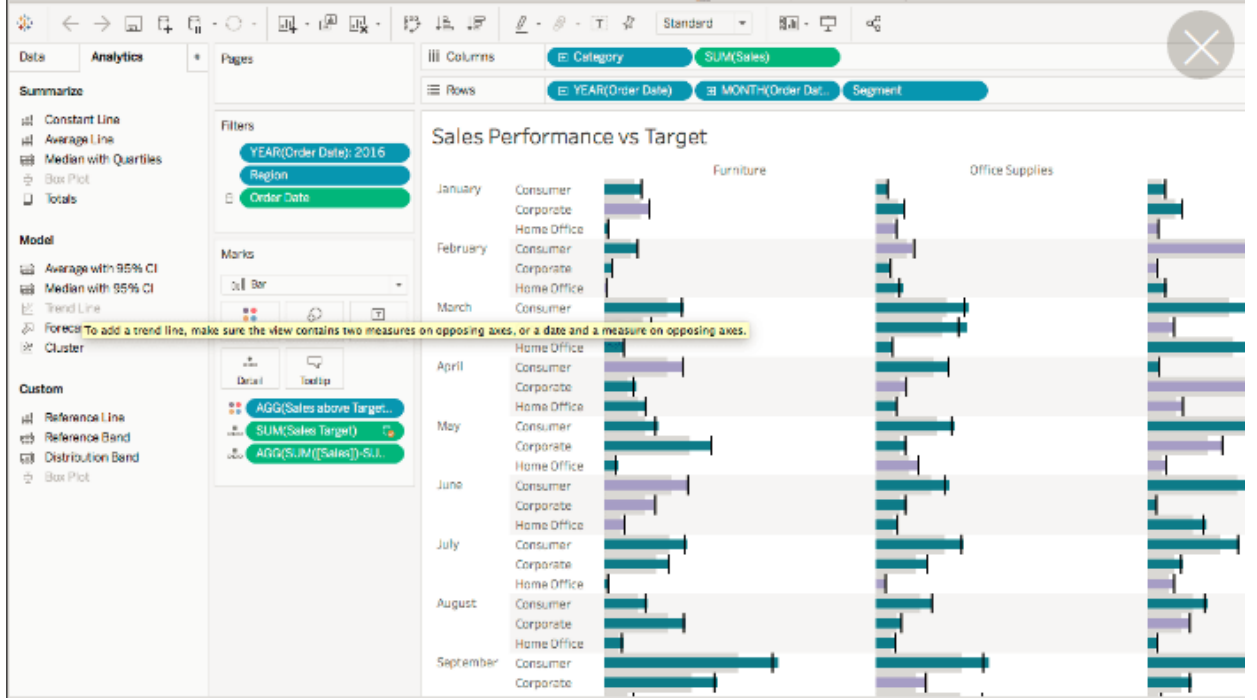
Standard

Data Analytics

Summarize
Constant Line
Average Line
Median with Quartiles
Box Plot
Totals

Model
Average with 95% CI
Median with 95% CI
Trend Line
Forecast
Cluster

To add a trend line, make sure the view contains two measures on opposing axes, or a date and a measure on opposing axes.

Custom
Reference Line
Reference Band
Distribution Band
Box Plot

Pages

Filters
YEAR(Order Date): 2016
Region
Order Date

Marks
Bar
Detail
Tooltip
AGG(Sales above Target...
SUM(Sales Target)
AGG(SUM([Sales])-S...

Columns Category SUM(Sales)
Rows YEAR(Order Date) MONTH(Order Dat... Segment

Sales Performance vs Target

Furniture
Office Supplies

January Consumer
Corporate
Home Office
February Consumer
Corporate
Home Office
March Consumer
Home Office
April Consumer
Corporate
Home Office
May Consumer
Corporate
Home Office
June Consumer
Corporate
Home Office
July Consumer
Corporate
Home Office
August Consumer
Corporate
Home Office
September Consumer
Corporate